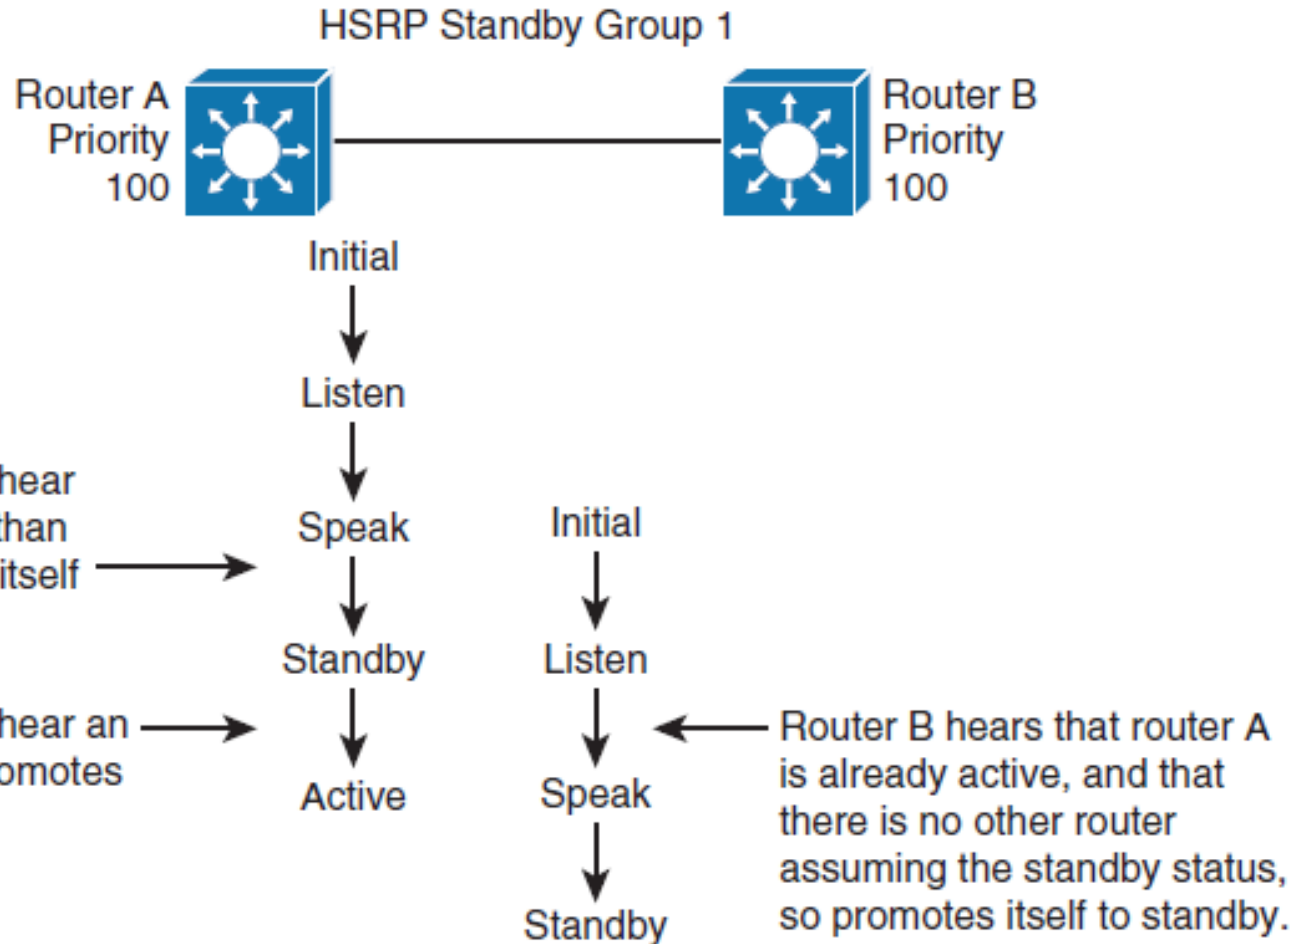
HSRP Standby Group 1

Router A Priority 100

Router B Priority 100

Initial

Listen

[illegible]hear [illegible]than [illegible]itself

Speak

Standby

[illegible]hear an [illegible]omotes

Active

Initial

Listen

Speak

Standby

Router B hears that router A is already active, and that there is no other router assuming the standby status, so promotes itself to standby.